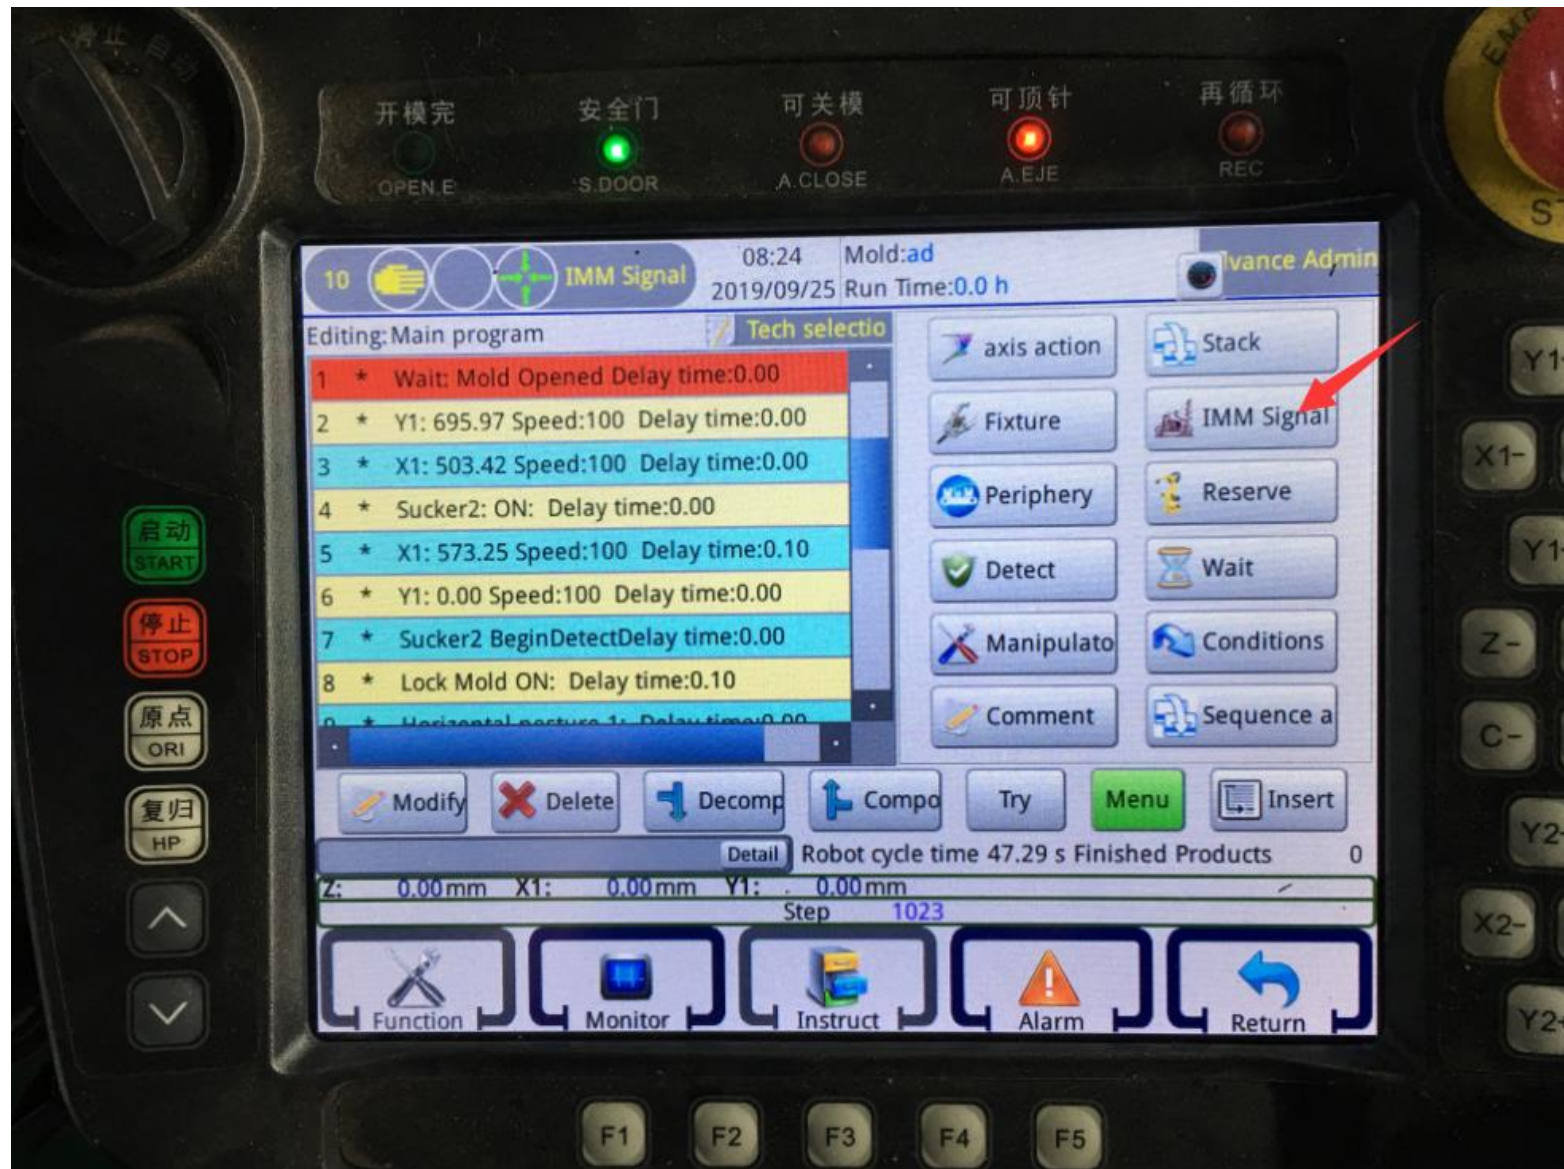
停止 自动

开模完
OPEN.E

安全门
S.DOOR

可关模
A.CLOSE

可顶针
A.EJE

再循环
REC

EM
S

10 IMM Signal 08:24 2019/09/25 Mold:ad Run Time:0.0 h lvance Admin

Editing:Main program Tech selectio

| | | |
|---|---|---|
| 1 | * | Wait: Mold Opened Delay time:0.00 |
| 2 | * | Y1: 695.97 Speed:100 Delay time:0.00 |
| 3 | * | X1: 503.42 Speed:100 Delay time:0.00 |
| 4 | * | Sucker2: ON: Delay time:0.00 |
| 5 | * | X1: 573.25 Speed:100 Delay time:0.10 |
| 6 | * | Y1: 0.00 Speed:100 Delay time:0.00 |
| 7 | * | Sucker2 BeginDetectDelay time:0.00 |
| 8 | * | Lock Mold ON: Delay time:0.10 |
| 9 | * | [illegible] |

axis action
Stack
Fixture
IMM Signal
Periphery
Reserve
Detect
Wait
Manipulato
Conditions
Comment
Sequence a

Modify Delete Decomp Compo Try Menu Insert

Detail Robot cycle time 47.29 s Finished Products 0

Z: 0.00mm X1: 0.00mm Y1: 0.00mm
Step 1023

Function Monitor Instruct Alarm Return

启动 START
停止 STOP
原点 ORI
复归 HP

Y1
X1-
Y1
Z-
C-
Y2
X2-
Y2

F1 F2 F3 F4 F5